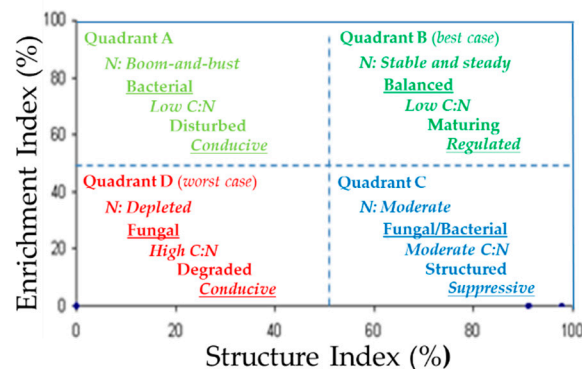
Enrichment Index (%)

100
80
60
40
20
0

Quadrant A
N: Boom-and-bust
Bacterial
Low C:N
Disturbed
Conducive

Quadrant B (best case)
N: Stable and steady
Balanced
Low C:N
Maturing
Regulated

Quadrant D (worst case)
N: Depleted
Fungal
High C:N
Degraded
Conducive

Quadrant C
N: Moderate
Fungal/Bacterial
Moderate C:N
Structured
Suppressive

0
20
40
60
80
100

Structure Index (%)